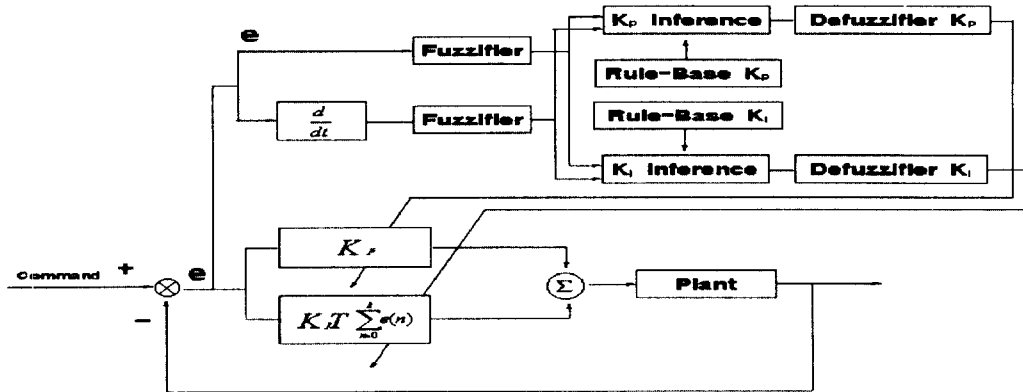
e

Fuzzifier

$\frac{d}{dt}$

Fuzzifier

$K_P$ Inference

Defuzzifier $K_P$

Rule-Base $K_P$

Rule-Base $K_I$

$K_I$ Inference

Defuzzifier $K_I$

Command +

e

−

$K_P$

$K_I T \sum_{n=0}^{k} e(n)$

$\Sigma$

Plant